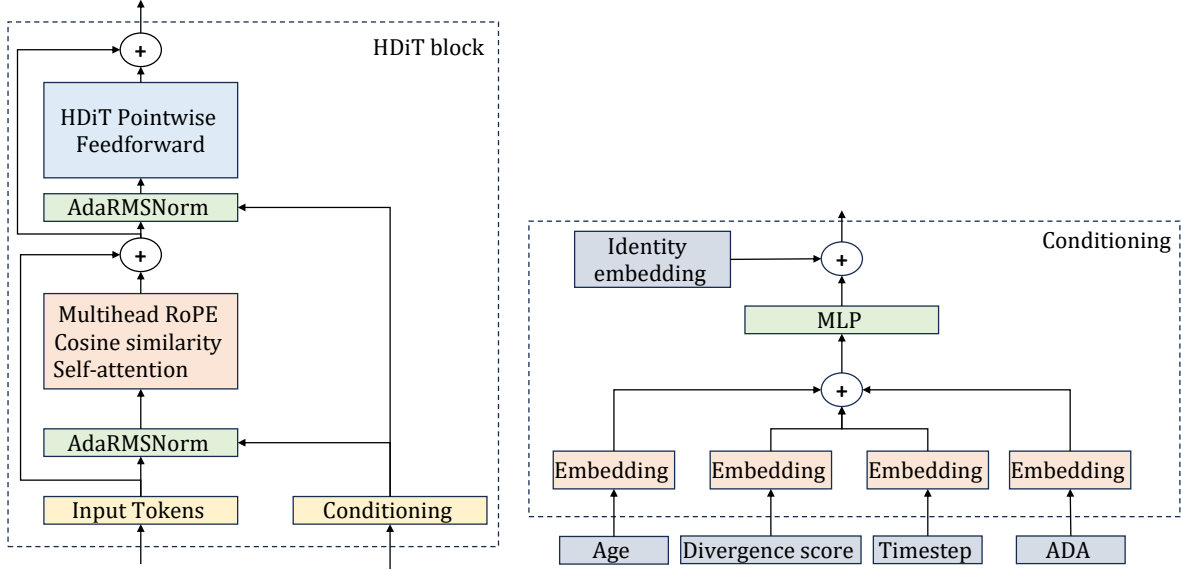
HDiT block

+

HDiT Pointwise Feedforward

AdaRMSNorm

+

Multihead RoPE Cosine similarity Self-attention

AdaRMSNorm

Input Tokens

Conditioning

Conditioning

Identity embedding

+

MLP

+

Embedding

Embedding

Embedding

Embedding

Age

Divergence score

Timestep

ADA